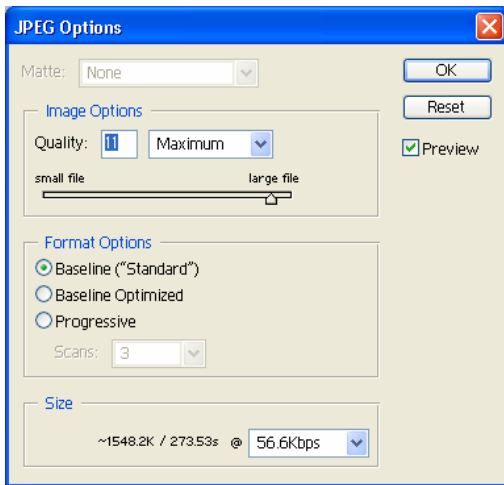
JPEG Options

Matte: None

OK

Reset

Preview

Image Options

Quality: 11 Maximum

small file large file

Format Options

Baseline ("Standard")

Baseline Optimized

Progressive

Scans: 3

Size

~1548.2K / 273.53s @ 56.6Kbps